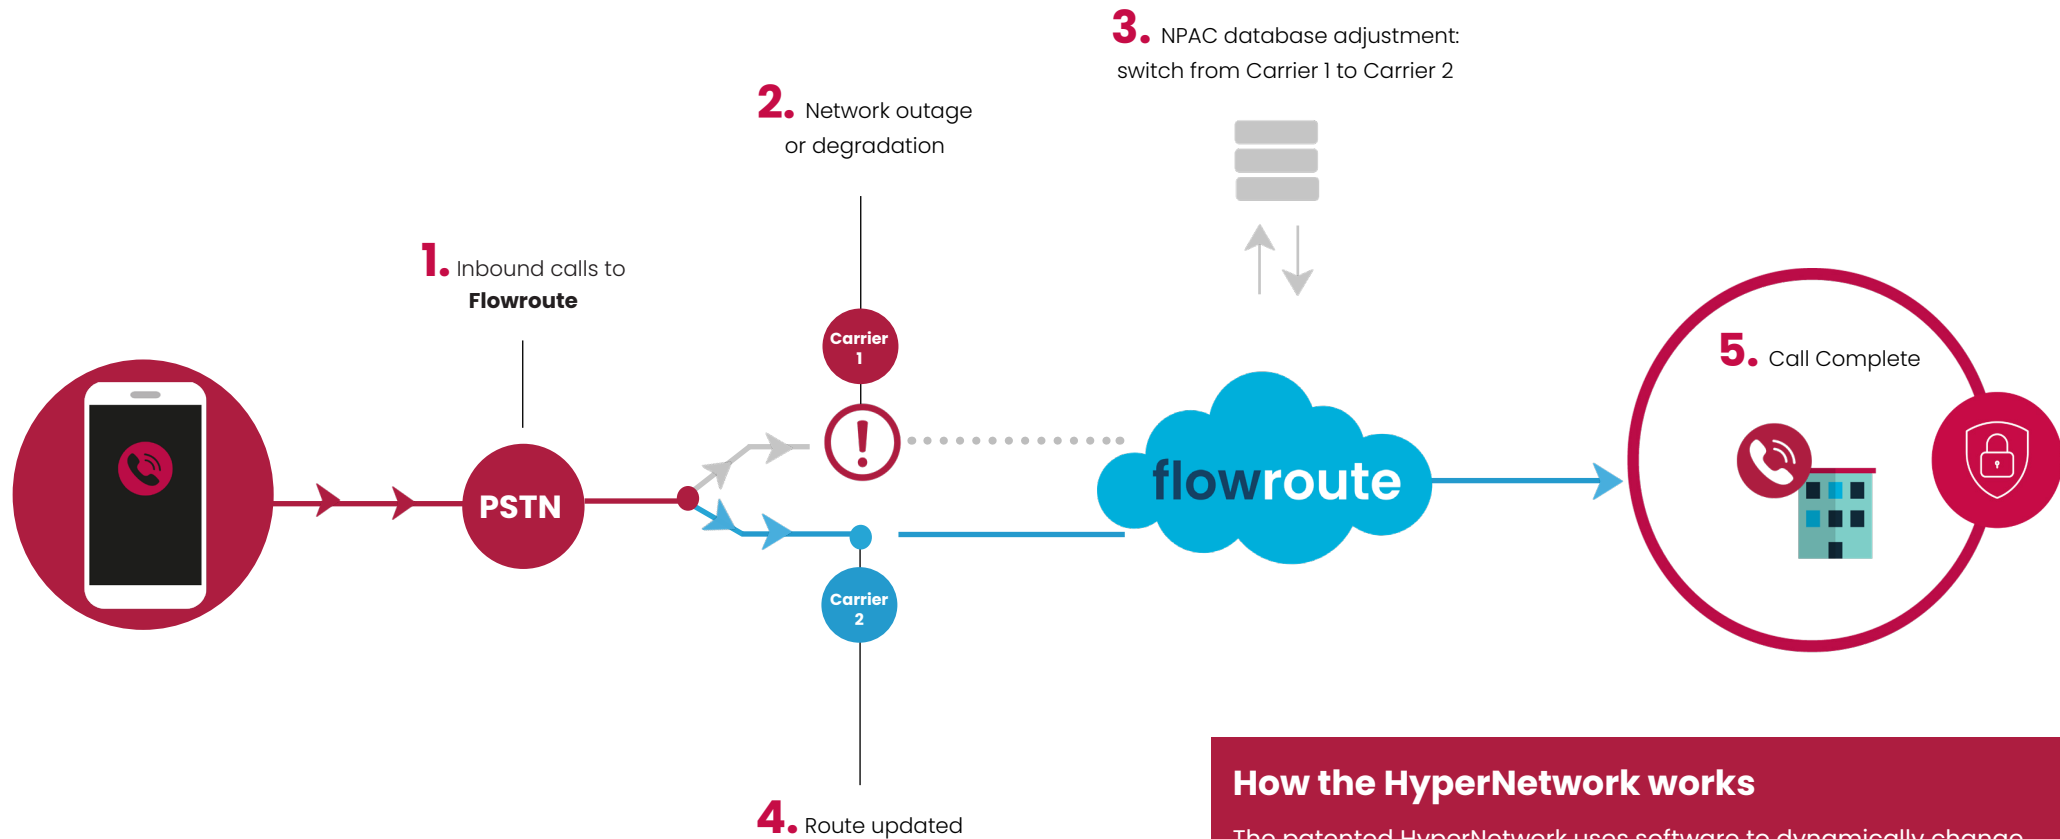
3. NPAC database adjustment: switch from Carrier 1 to Carrier 2

2. Network outage or degradation

1. Inbound calls to **Flowroute**

Carrier 1

!

PSTN

flowroute

5. Call Complete

Carrier 2

4. Route updated

How the HyperNetwork works

The patented HyperNetwork uses software to dynamically change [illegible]